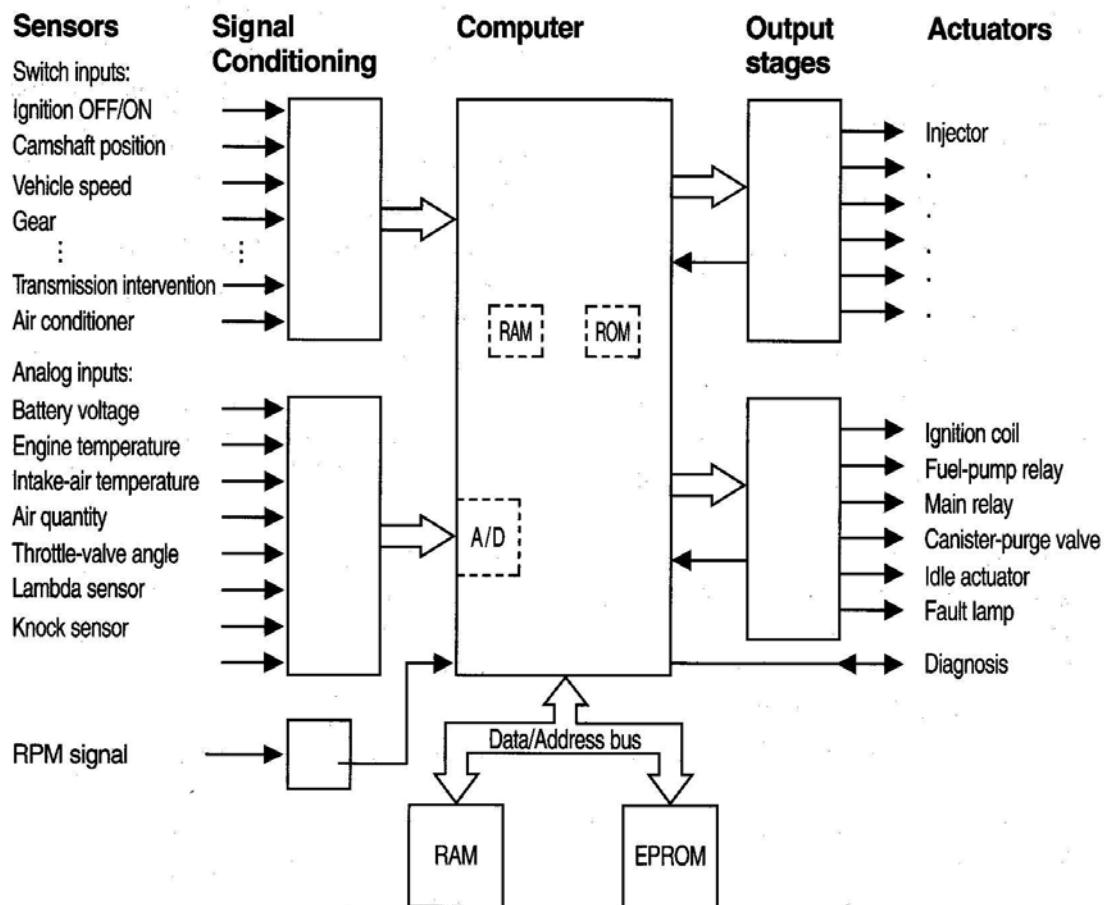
Sensors

Signal Conditioning

Computer

Output stages

Actuators

Switch inputs:
Ignition OFF/ON
Camshaft position
Vehicle speed
Gear
⋮
Transmission intervention
Air conditioner

Analog inputs:
Battery voltage
Engine temperature
Intake-air temperature
Air quantity
Throttle-valve angle
Lambda sensor
Knock sensor

RPM signal

RAM
ROM
A/D

Data/Address bus

RAM
EPROM

Injector
.
.
.
.
.

Ignition coil
Fuel-pump relay
Main relay
Canister-purge valve
Idle actuator
Fault lamp

Diagnosis